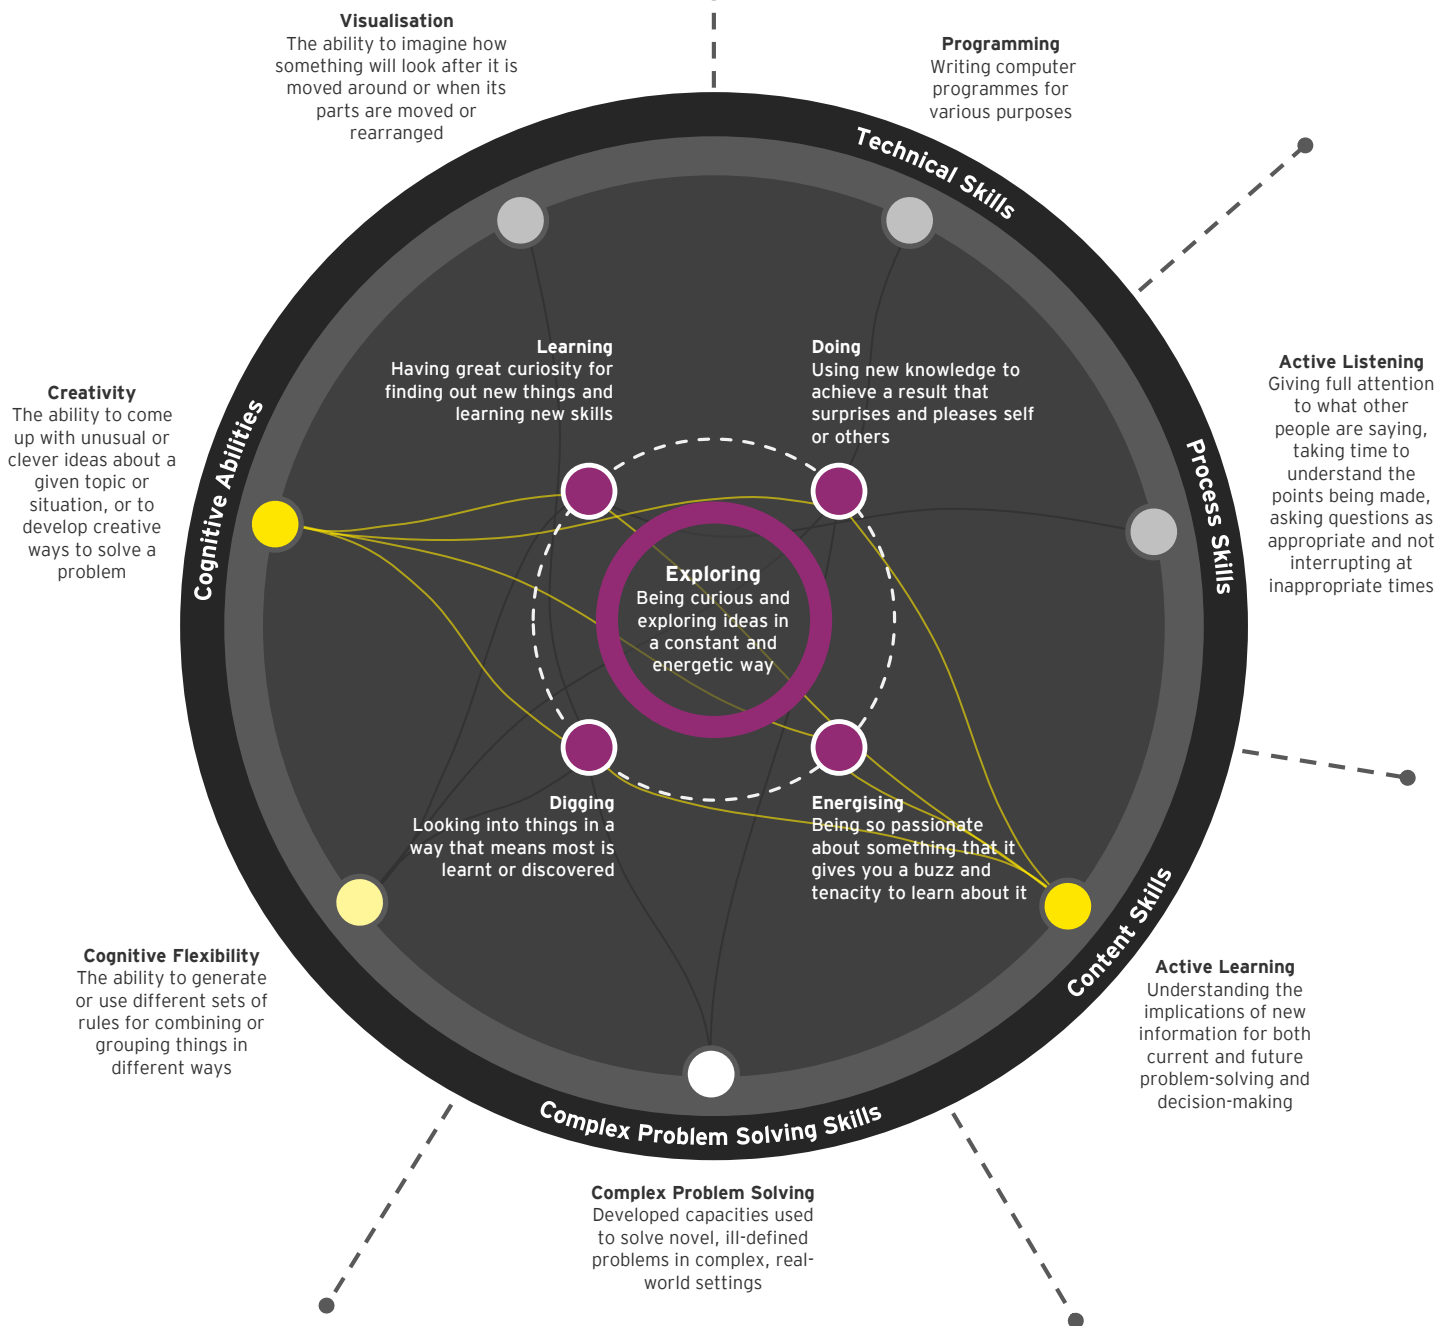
Visualisation
The ability to imagine how something will look after it is moved around or when its parts are moved or rearranged

Programming
Writing computer programmes for various purposes

Technical Skills

Creativity
The ability to come up with unusual or clever ideas about a given topic or situation, or to develop creative ways to solve a problem

Cognitive Abilities

Learning
Having great curiosity for finding out new things and learning new skills

Doing
Using new knowledge to achieve a result that surprises and pleases self or others

Active Listening
Giving full attention to what other people are saying, taking time to understand the points being made, asking questions as appropriate and not interrupting at inappropriate times

Process Skills

Exploring
Being curious and exploring ideas in a constant and energetic way

Digging
Looking into things in a way that means most is learnt or discovered

Energising
Being so passionate about something that it gives you a buzz and tenacity to learn about it

Cognitive Flexibility
The ability to generate or use different sets of rules for combining or grouping things in different ways

Content Skills

Active Learning
Understanding the implications of new information for both current and future problem-solving and decision-making

Complex Problem Solving Skills

Complex Problem Solving
Developed capacities used to solve novel, ill-defined problems in complex, real-world settings